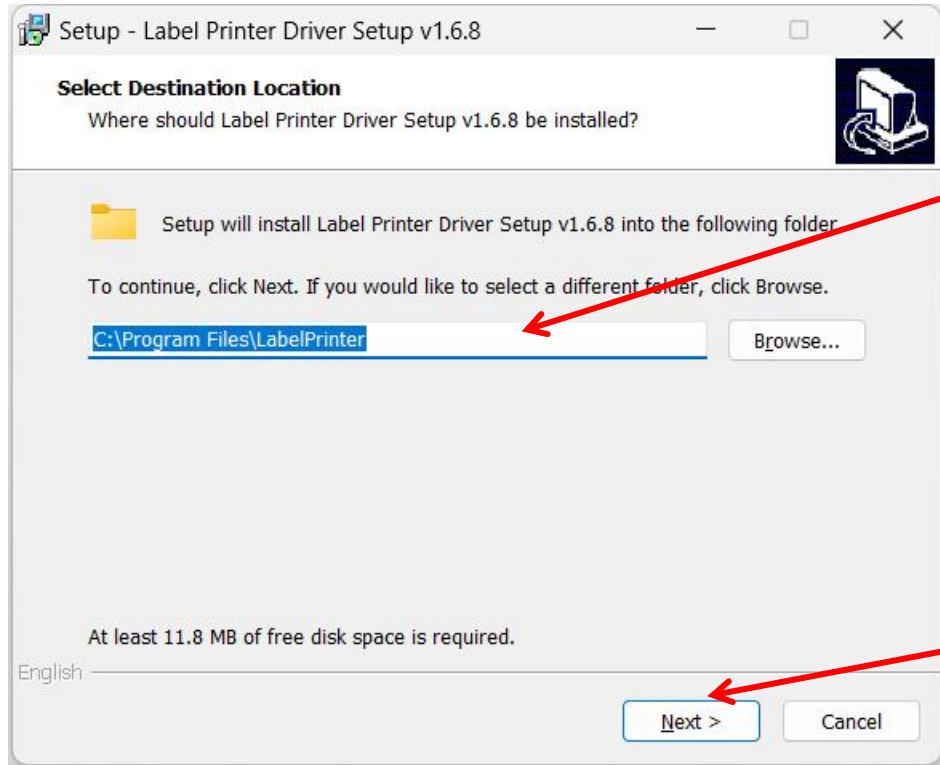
Setup - Label Printer Driver Setup v1.6.8

Select Destination Location

Where should Label Printer Driver Setup v1.6.8 be installed?

Setup will install Label Printer Driver Setup v1.6.8 into the following folder.

To continue, click Next. If you would like to select a different folder, click Browse.

C:\Program Files\LabelPrinter

Browse...

At least 11.8 MB of free disk space is required.

English

Next >

Cancel